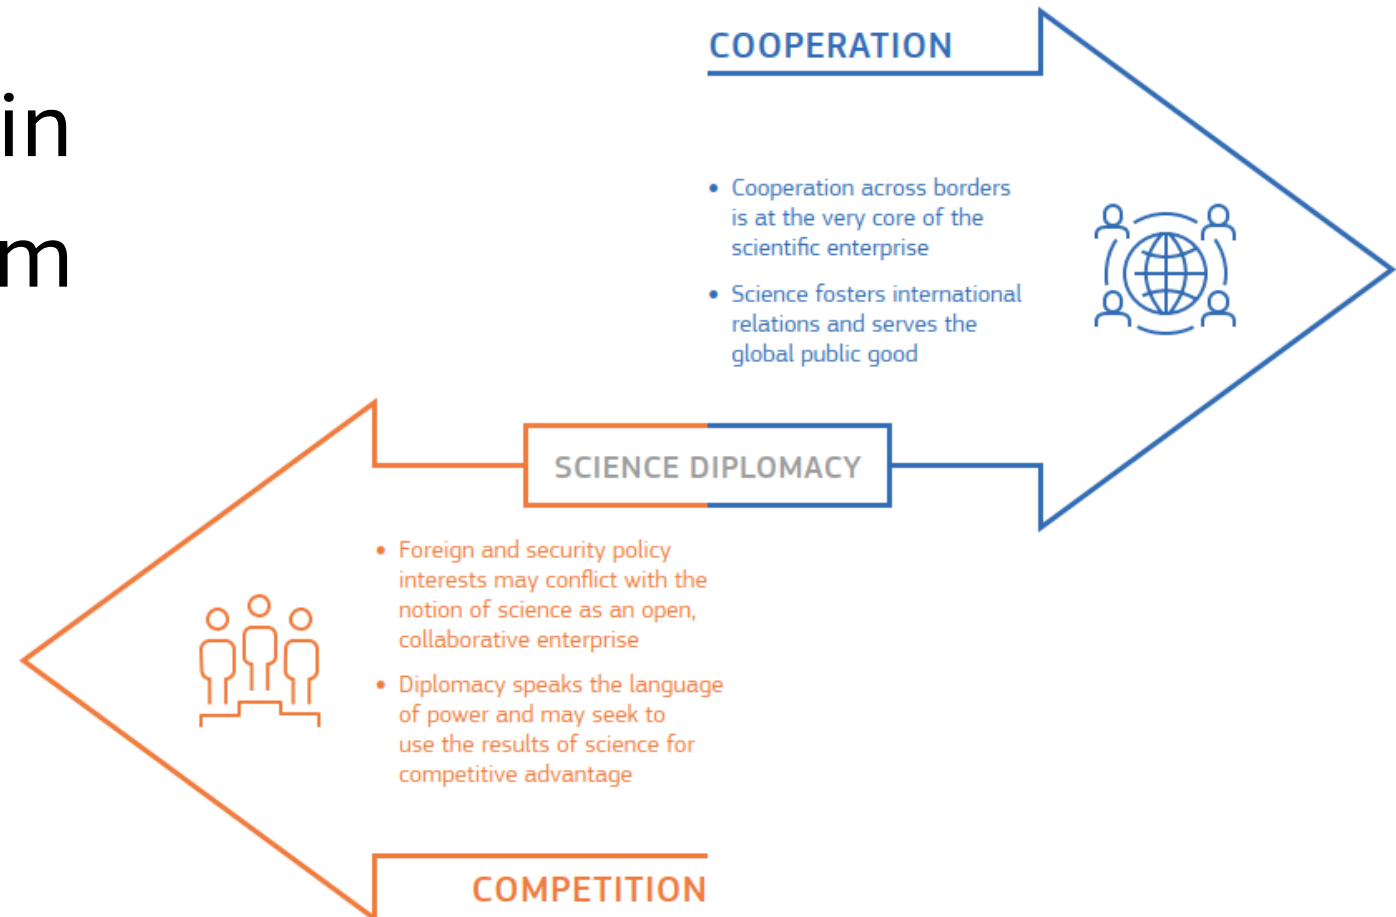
in
m

COOPERATION

• Cooperation across borders is at the very core of the scientific enterprise

• Science fosters international relations and serves the global public good

SCIENCE DIPLOMACY

• Foreign and security policy interests may conflict with the notion of science as an open, collaborative enterprise

• Diplomacy speaks the language of power and may seek to use the results of science for competitive advantage

COMPETITION